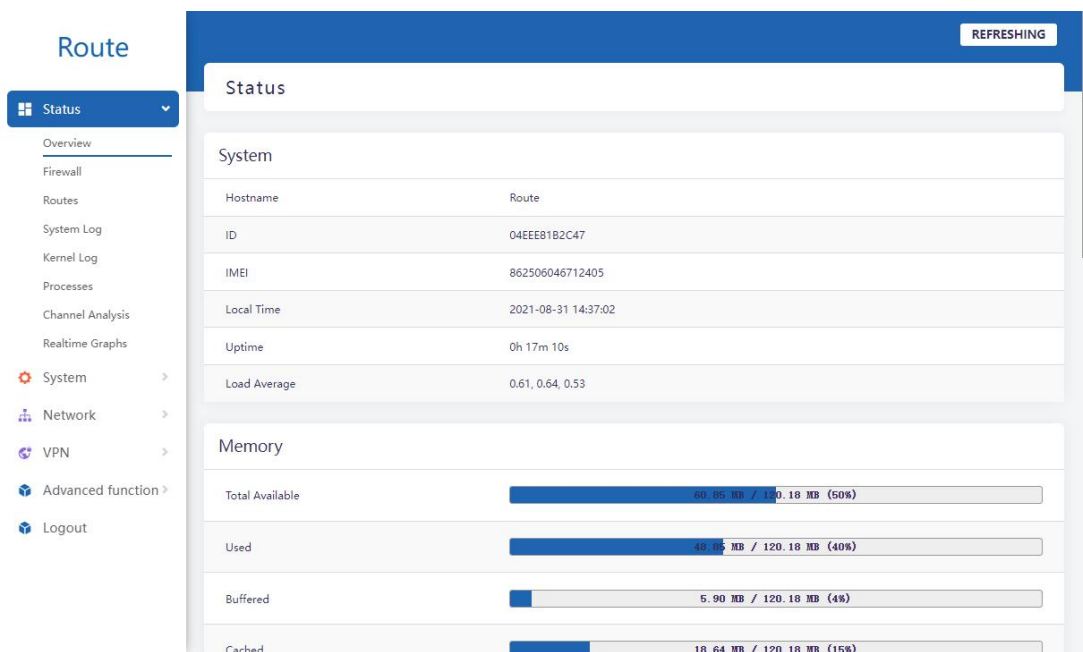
Route

Status
Overview
Firewall
Routes
System Log
Kernel Log
Processes
Channel Analysis
Realtime Graphs
System
Network
VPN
Advanced function
Logout

REFRESHING

Status

System

| Hostname | Route |
|---|---|
| ID | 04EEE81B2C47 |
| IMEI | 862506046712405 |
| Local Time | 2021-08-31 14:37:02 |
| Uptime | 0h 17m 10s |
| Load Average | 0.61, 0.64, 0.53 |

Memory

| Total Available | 60.85 MB / 120.18 MB (50%) |
|---|---|
| Used | 48.85 MB / 120.18 MB (40%) |
| Buffered | 5.90 MB / 120.18 MB (4%) |
| Cached | 18.64 MB / 120.18 MB (15%) |